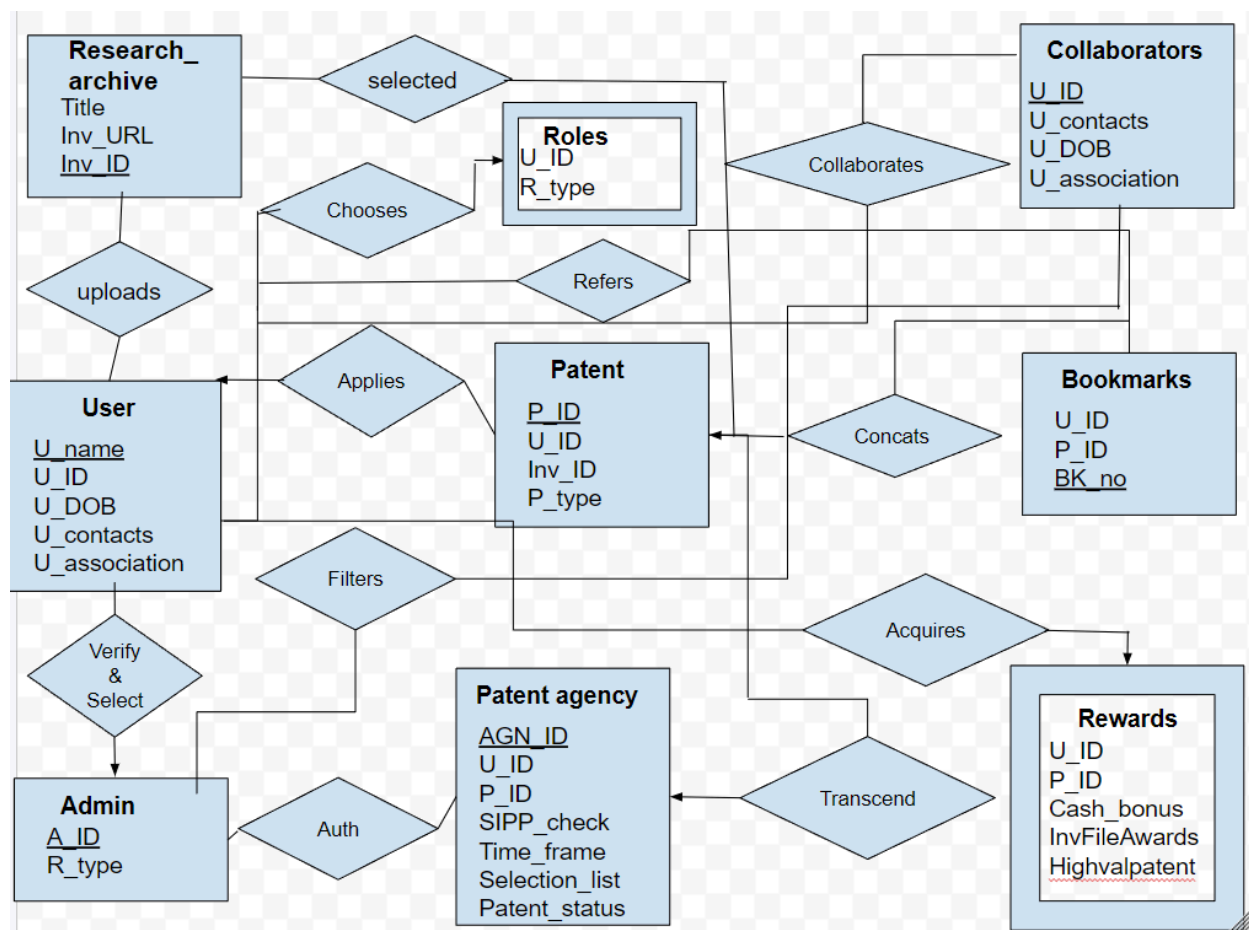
Research_ archive
Title
Inv_URL
Inv_ID

selected

Roles
U_ID
R_type

Collaborates

Collaborators
U_ID
U_contacts
U_DOB
U_association

Chooses

Refers

uploads

Applies

Patent
P_ID
U_ID
Inv_ID
P_type

Concats

Bookmarks
U_ID
P_ID
BK_no

User
U_name
U_ID
U_DOB
U_contacts
U_association

Filters

Acquires

Verify & Select

Patent agency
AGN_ID
U_ID
P_ID
SIPP_check
Time_frame
Selection_list
Patent_status

Transcend

Rewards
U_ID
P_ID
Cash_bonus
InvFileAwards
Highvalpatent

Admin
A_ID
R_type

Auth